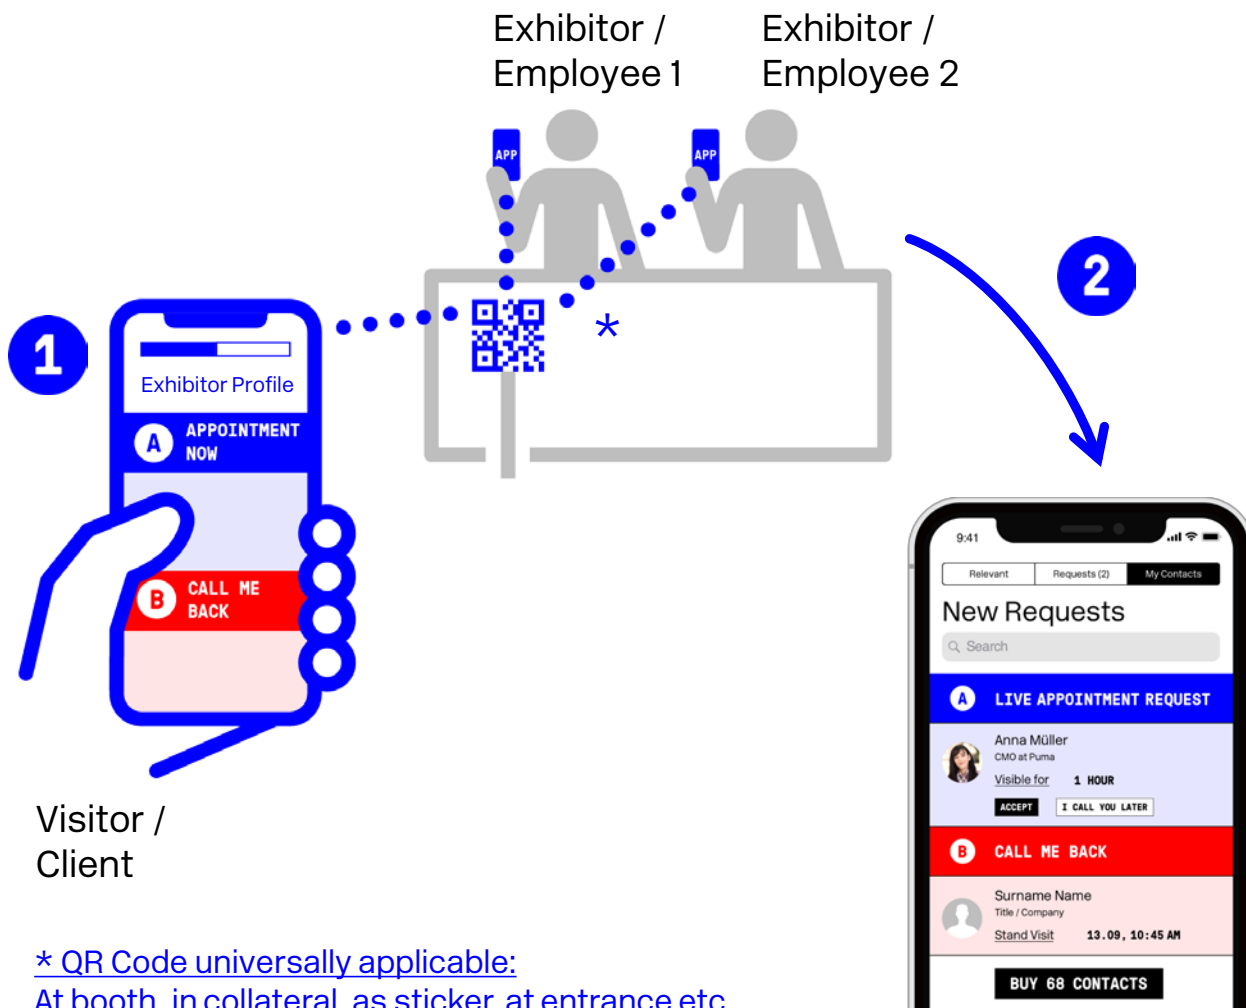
Exhibitor / Employee 1

Exhibitor / Employee 2

APP

APP

1

Exhibitor Profile

A APPOINTMENT NOW

B CALL ME BACK

*

2

9:41

Relevant | Requests (2) | My Contacts

New Requests

Search

A LIVE APPOINTMENT REQUEST

Anna Müller
CMO at Puma
Visible for 1 HOUR
ACCEPT | I CALL YOU LATER

B CALL ME BACK

Surname Name
Title / Company
Stand Visit 13.09, 10:45 AM

BUY 68 CONTACTS

Visitor / Client

* QR Code universally applicable:
At booth, in collateral, as sticker, at entrance etc.